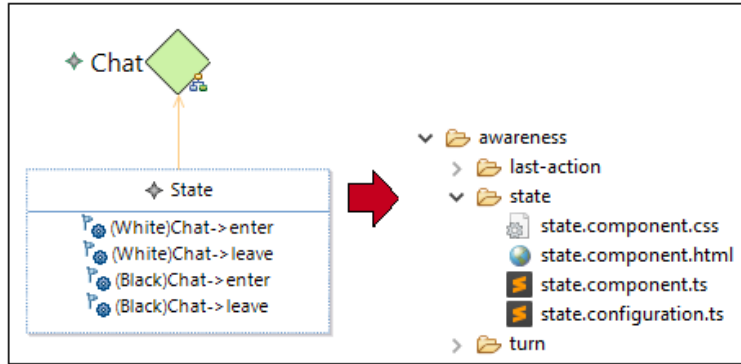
Chat

State

(White)Chat->enter
(White)Chat->leave
(Black)Chat->enter
(Black)Chat->leave

awareness
last-action
state
state.component.css
state.component.html
state.component.ts
state.configuration.ts
turn